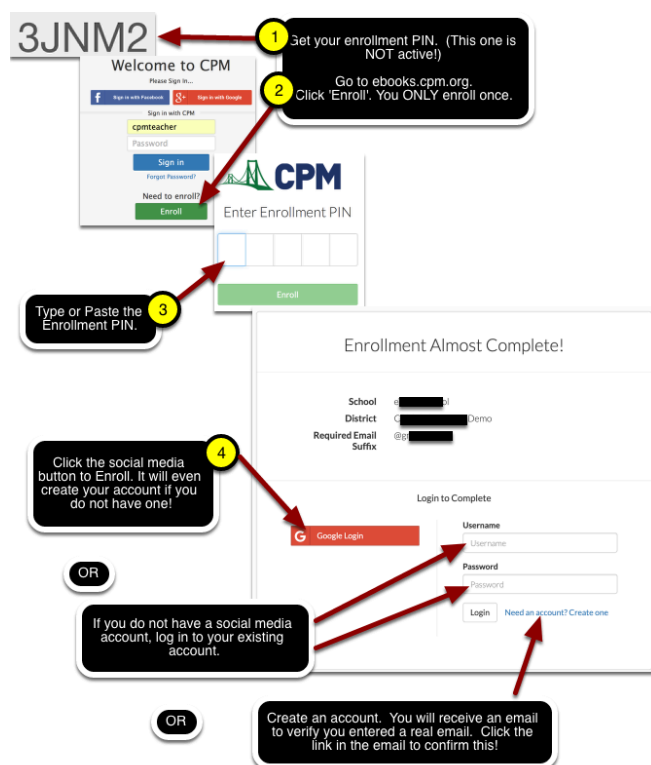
3JNM2

1 Get your enrollment PIN. (This one is NOT active!)

Go to ebooks.cpm.org. Click 'Enroll'. You ONLY enroll once.

2

Welcome to CPM

Please Sign In...

Sign in with Facebook

Sign in with Google

Sign in with CPM

cpmteacher

Password

Sign in

Forgot Password?

Need to enroll?

Enroll

CPM

Enter Enrollment PIN

Enroll

Type or Paste the Enrollment PIN. 3

Enrollment Almost Complete!

School e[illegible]l

District C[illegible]Demo

Required Email Suffix @g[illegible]

Click the social media button to Enroll. It will even create your account if you do not have one! 4

Login to Complete

Google Login

Username

Username

Password

Password

Login

Need an account? Create one

OR

If you do not have a social media account, log in to your existing account.

OR

Create an account. You will receive an email to verify you entered a real email. Click the link in the email to confirm this!